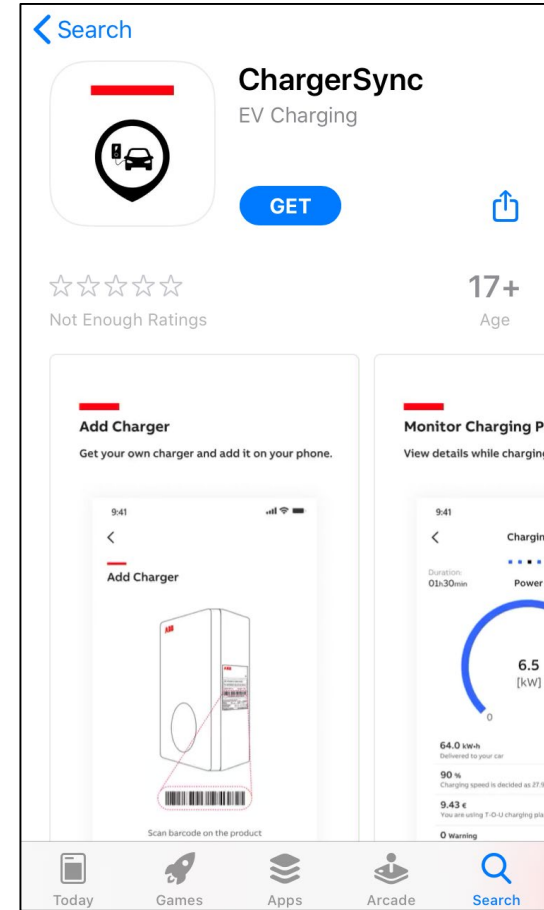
Search

ChargerSync
EV Charging

GET

☆☆☆☆☆
Not Enough Ratings

17+
Age

Add Charger
Get your own charger and add it on your phone.

9:41
Add Charger
ABB
Scan barcode on the product

Monitor Charging P
View details while charging

9:41
Chargin
Duration
01h30min
Power
6.5
[kW]
0
64.0 kW·h
Delivered to your car
90 %
Charging speed is decided as 27.
9.43 €
You are using T-O-U charging pla
0 Warning

Today
Games
Apps
Arcade
Search